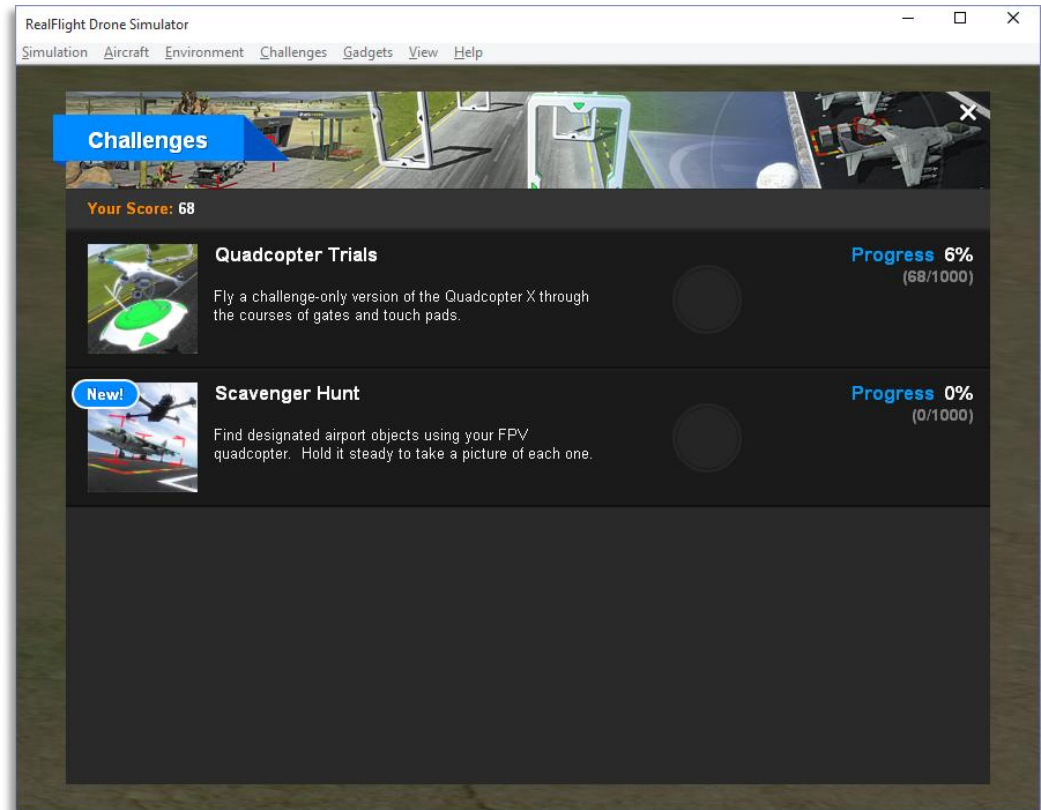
RealFlight Drone Simulator

Simulation Aircraft Environment Challenges Gadgets View Help

Challenges

Your Score: 68

Quadcopter Trials

Fly a challenge-only version of the Quadcopter X through the courses of gates and touch pads.

Progress 6%
(68/1000)

New!

Scavenger Hunt

Find designated airport objects using your FPV quadcopter. Hold it steady to take a picture of each one.

Progress 0%
(0/1000)